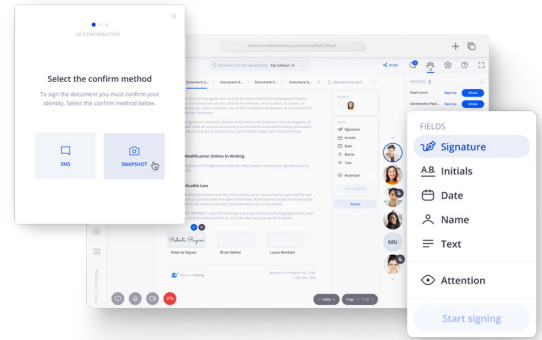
ID CONFIRMATION

Select the confirm method

To sign the document you must confirm your identity. Select the confirm method below.

SMS

SNAPSHOT

www.yourcompanysigning.com/profile/3Sbreet

Document A...

Document B...

Document C...

Document D...

Upload Document

Modification Unless in Writing

Applicable Law

MN

FIELDS

Signature

Initials

Date

Name

Text

Attention

Start signing